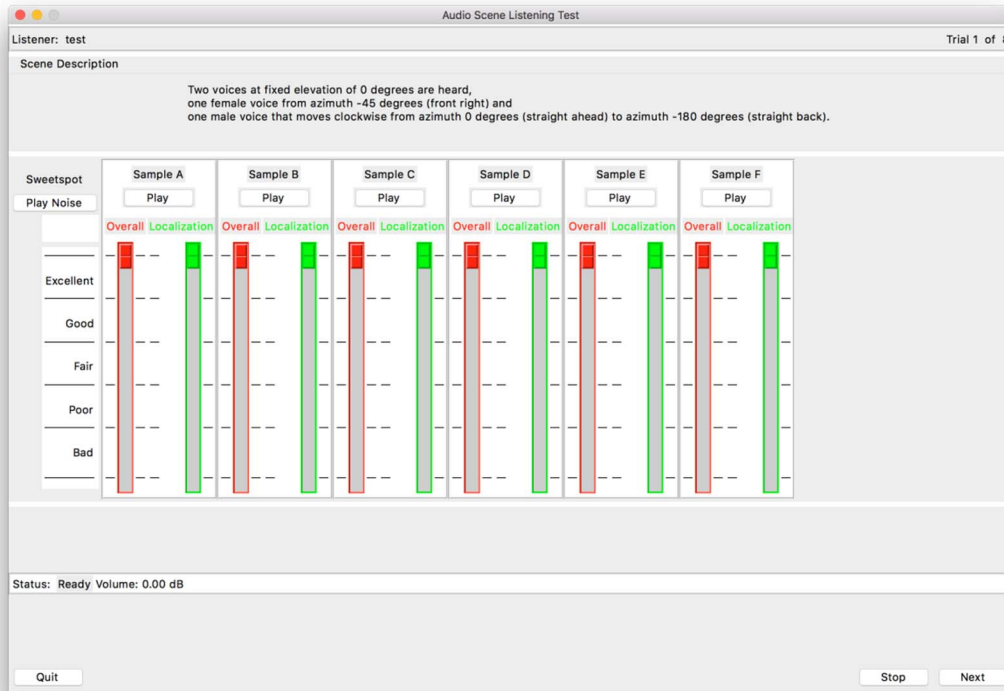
Audio Scene Listening Test

Listener: test

Trial 1 of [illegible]

Scene Description

Two voices at fixed elevation of 0 degrees are heard,
one female voice from azimuth -45 degrees (front right) and
one male voice that moves clockwise from azimuth 0 degrees (straight ahead) to azimuth -180 degrees (straight back).

Sweetspot
Play Noise

Sample A
Play
Overall Localization

Sample B
Play
Overall Localization

Sample C
Play
Overall Localization

Sample D
Play
Overall Localization

Sample E
Play
Overall Localization

Sample F
Play
Overall Localization

Excellent
Good
Fair
Poor
Bad

Status: Ready Volume: 0.00 dB

Quit

Stop
Next